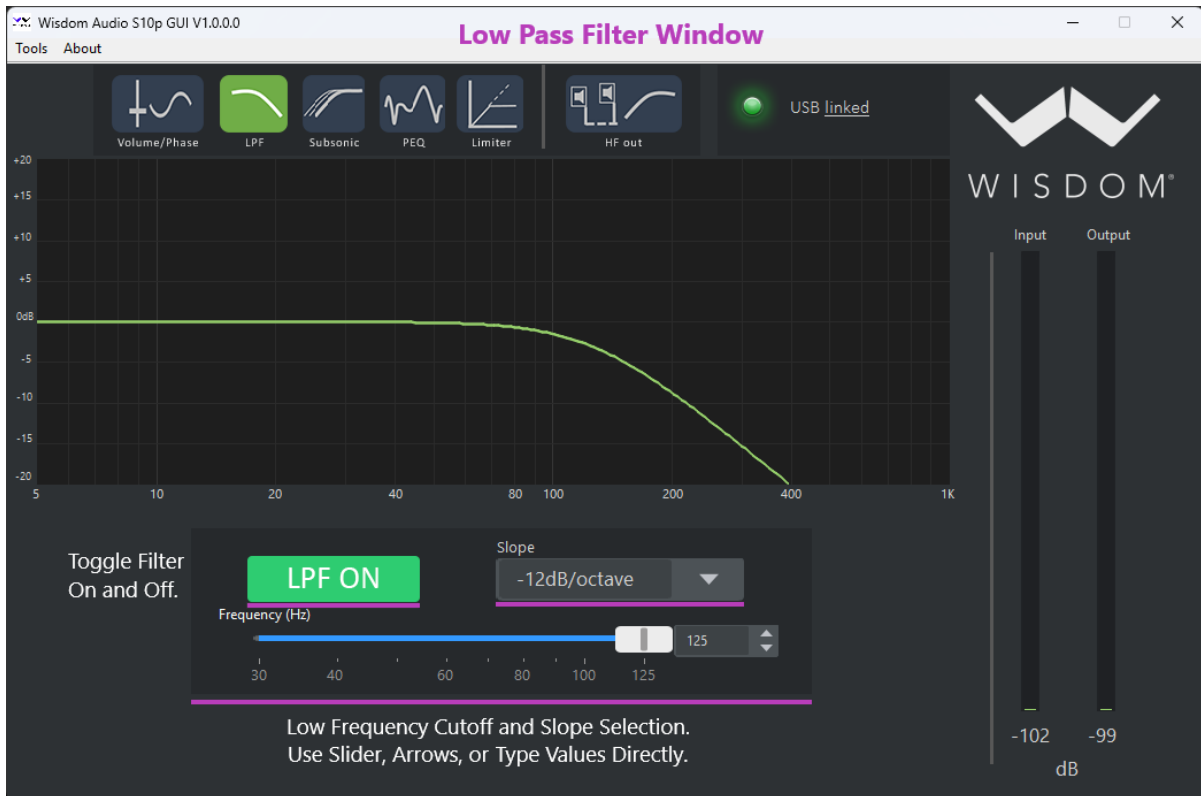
Wisdom Audio S10p GUI V1.0.0.0

Low Pass Filter Window

Tools About

Volume/Phase LPF Subsonic PEQ Limiter HF out

USB linked

WISDOM®

+20
+15
+10
+5
0dB
-5
-10
-15
-20

5 10 20 40 80 100 200 400 1K

Input Output

Toggle Filter On and Off.

LPF ON

Slope

-12dB/octave

Frequency (Hz)

125

30 40 60 80 100 125

-102 -99

dB

Low Frequency Cutoff and Slope Selection.
Use Slider, Arrows, or Type Values Directly.